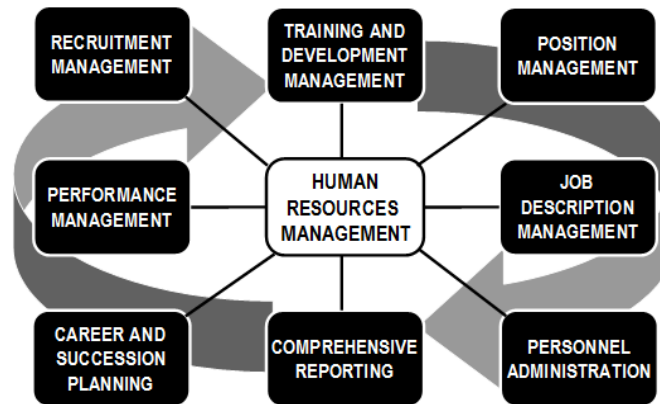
RECRUITMENT MANAGEMENT

TRAINING AND DEVELOPMENT MANAGEMENT

POSITION MANAGEMENT

PERFORMANCE MANAGEMENT

HUMAN RESOURCES MANAGEMENT

JOB DESCRIPTION MANAGEMENT

CAREER AND SUCCESSION PLANNING

COMPREHENSIVE REPORTING

PERSONNEL ADMINISTRATION